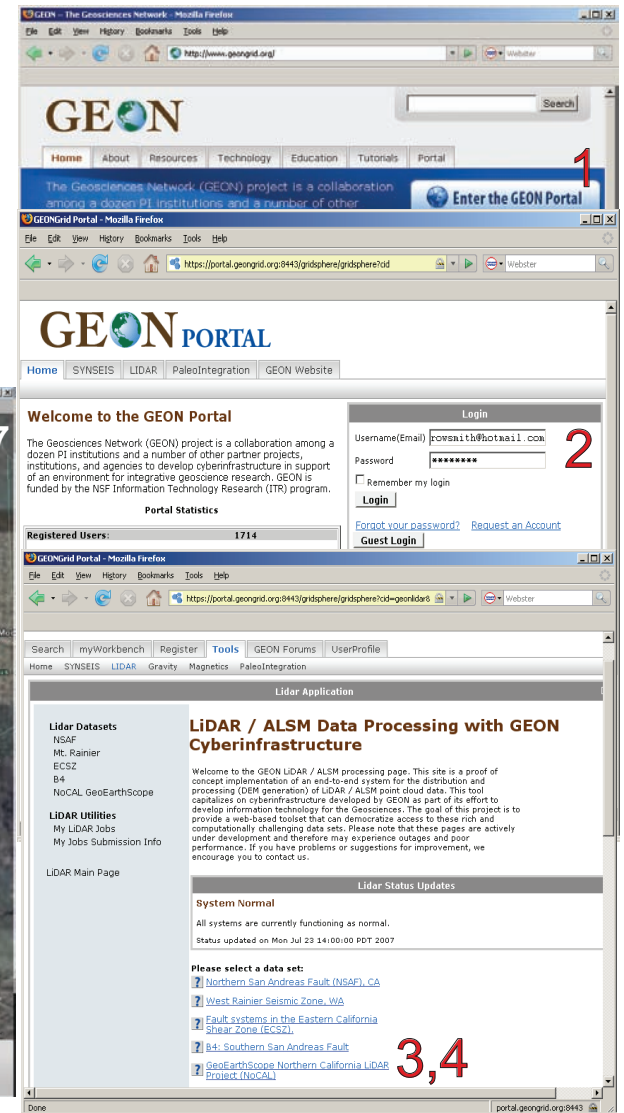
GEON - The Geosciences Network - Mozilla Firefox

File Edit View History Bookmarks Tools Help

http://www.geongrid.org/

Webster

GEON

Search

Home About Resources Technology Education Tutorials Portal

1

The Geosciences Network (GEON) project is a collaboration among a dozen PI institutions and a number of other

Enter the GEON Portal

GEONGrid Portal - Mozilla Firefox

File Edit View History Bookmarks Tools Help

https://portal.geongrid.org:8443/gridsphere/gridsphere?cid

Webster

GEON PORTAL

Home SYNSEIS LIDAR PaleoIntegration GEON Website

Welcome to the GEON Portal

The Geosciences Network (GEON) project is a collaboration among a dozen PI institutions and a number of other partner projects, institutions, and agencies to develop cyberinfrastructure in support of an environment for integrative geoscience research. GEON is funded by the NSF Information Technology Research (ITR) program.

Portal Statistics

Registered Users: 1714

Login

Username(Email) rowsmith@hotmail.com

Password ********

2

Remember my login

Login

Forgot your password? Request an Account

Guest Login

GEONGrid Portal - Mozilla Firefox

File Edit View History Bookmarks Tools Help

https://portal.geongrid.org:8443/gridsphere/gridsphere?cid=geonlidar8

Webster

Search myWorkbench Register Tools GEON Forums UserProfile

Home SYNSEIS LIDAR Gravity Magnetics PaleoIntegration

Lidar Application

Lidar Datasets
NSAF
Mt. Rainier
ECSZ
B4
NoCAL GeoEarthScope

LiDAR Utilities
My LiDAR Jobs
My Jobs Submission Info

LiDAR Main Page

LiDAR / ALSM Data Processing with GEON Cyberinfrastructure

Welcome to the GEON LiDAR / ALSM processing page. This site is a proof of concept implementation of an end-to-end system for the distribution and processing (DEM generation) of LiDAR / ALSM point cloud data. This tool capitalizes on cyberinfrastructure developed by GEON as part of its effort to develop information technology for the Geosciences. The goal of this project is to provide a web-based toolset that can democratize access to these rich and computationally challenging data sets. Please note that these pages are actively under development and therefore may experience outages and poor performance. If you have problems or suggestions for improvement, we encourage you to contact us.

Lidar Status Updates

System Normal

All systems are currently functioning as normal.

Status updated on Mon Jul 23 14:00:00 PDT 2007

Please select a data set:

Northern San Andreas Fault (NSAF), CA

West Rainier Seismic Zone, WA

Fault systems in the Eastern California Shear Zone (ECSZ).

B4: Southern San Andreas Fault

GeoEarthScope Northern California LiDAR Project (NoCAL)

3,4

Done

portal.geongrid.org:8443